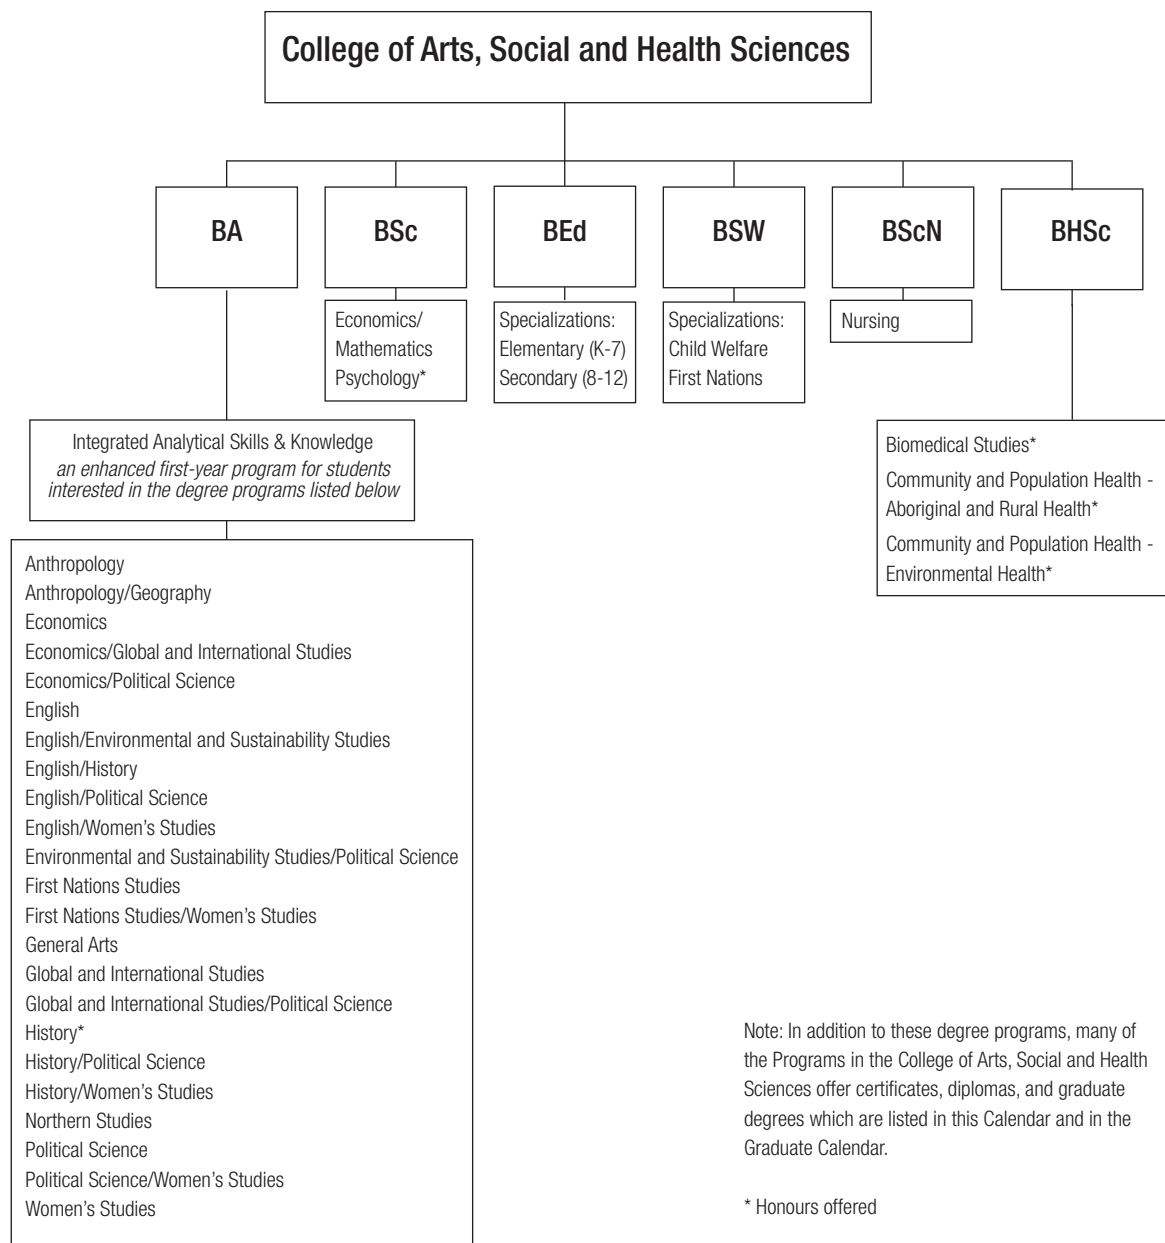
College of Arts, Social and Health Sciences

BA

BSc

Economics/
Mathematics
Psychology*

BEd

Specializations:
Elementary (K-7)
Secondary (8-12)

BSW

Specializations:
Child Welfare
First Nations

BScN

Nursing

BHSc

Biomedical Studies*
Community and Population Health - Aboriginal and Rural Health*
Community and Population Health - Environmental Health*

Integrated Analytical Skills & Knowledge
*an enhanced first-year program for students interested in the degree programs listed below*

Anthropology
Anthropology/Geography
Economics
Economics/Global and International Studies
Economics/Political Science
English
English/Environmental and Sustainability Studies
English/History
English/Political Science
English/Women's Studies
Environmental and Sustainability Studies/Political Science
First Nations Studies
First Nations Studies/Women's Studies
General Arts
Global and International Studies
Global and International Studies/Political Science
History*
History/Political Science
History/Women's Studies
Northern Studies
Political Science
Political Science/Women's Studies
Women's Studies

Note: In addition to these degree programs, many of the Programs in the College of Arts, Social and Health Sciences offer certificates, diplomas, and graduate degrees which are listed in this Calendar and in the Graduate Calendar.

* Honours offered